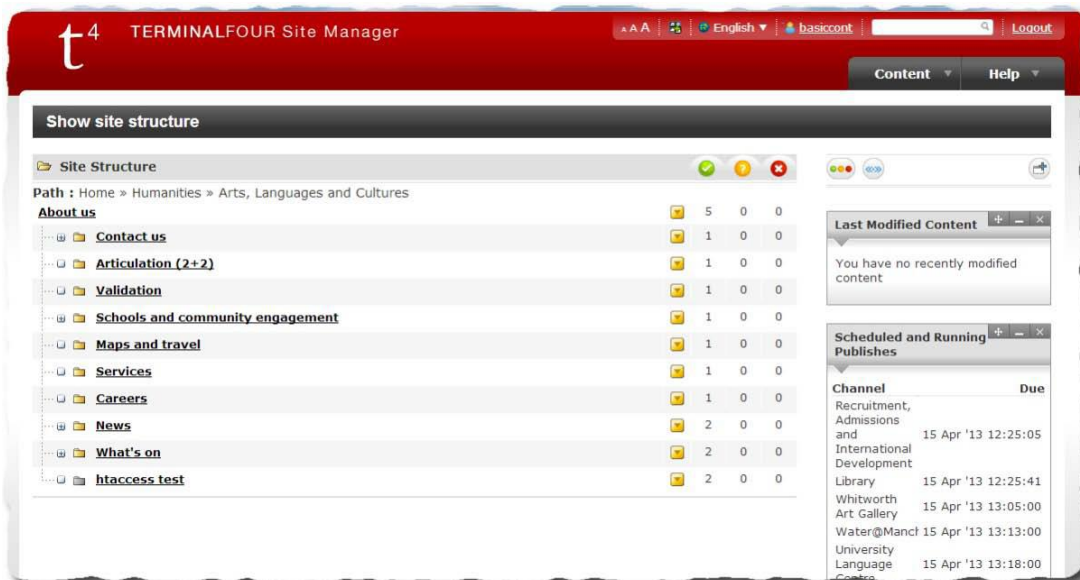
t4 TERMINALFOUR Site Manager

A A A English ▼ basiccont Logout

Content ▼ Help ▼

Show site structure

Site Structure

Path : Home » Humanities » Arts, Languages and Cultures

| | | | |
|---|---|---|---|
| About us | 5 | 0 | 0 |
| Contact us | 1 | 0 | 0 |
| Articulation (2+2) | 1 | 0 | 0 |
| Validation | 1 | 0 | 0 |
| Schools and community engagement | 1 | 0 | 0 |
| Maps and travel | 1 | 0 | 0 |
| Services | 1 | 0 | 0 |
| Careers | 1 | 0 | 0 |
| News | 2 | 0 | 0 |
| What's on | 2 | 0 | 0 |
| htaccess test | 2 | 0 | 0 |

Last Modified Content

You have no recently modified content

Scheduled and Running Publishes

| Channel | Due |
|---|---|
| Recruitment, Admissions and International Development | 15 Apr '13 12:25:05 |
| Library | 15 Apr '13 12:25:41 |
| Whitworth Art Gallery | 15 Apr '13 13:05:00 |
| Water@Manc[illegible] | 15 Apr '13 13:13:00 |
| University Language Centre | 15 Apr '13 13:18:00 |